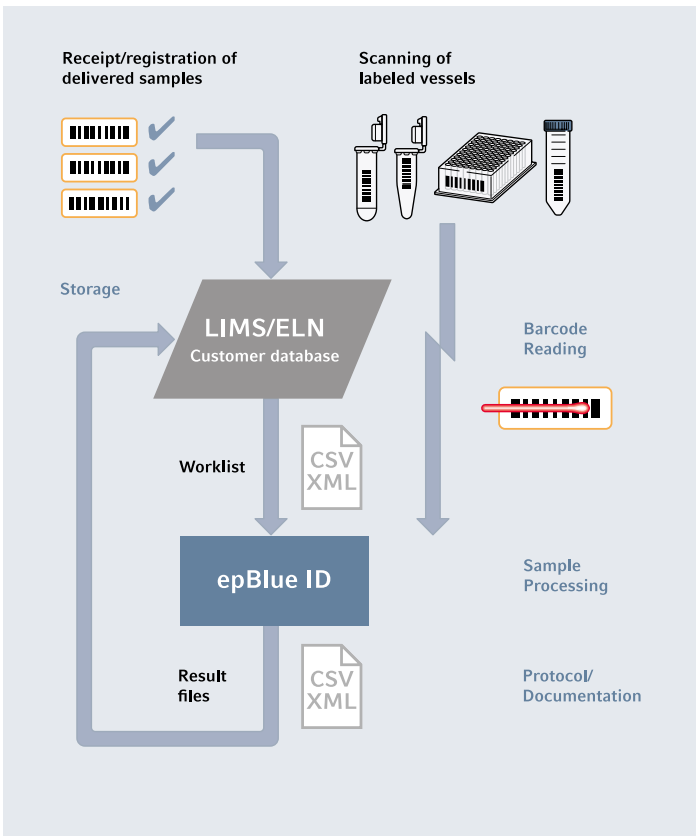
Receipt/registration of delivered samples

Scanning of labeled vessels

Storage

LIMS/ELN
Customer database

Barcode Reading

Worklist

CSV
XML

epBlue ID

Sample Processing

Result files

CSV
XML

Protocol/ Documentation